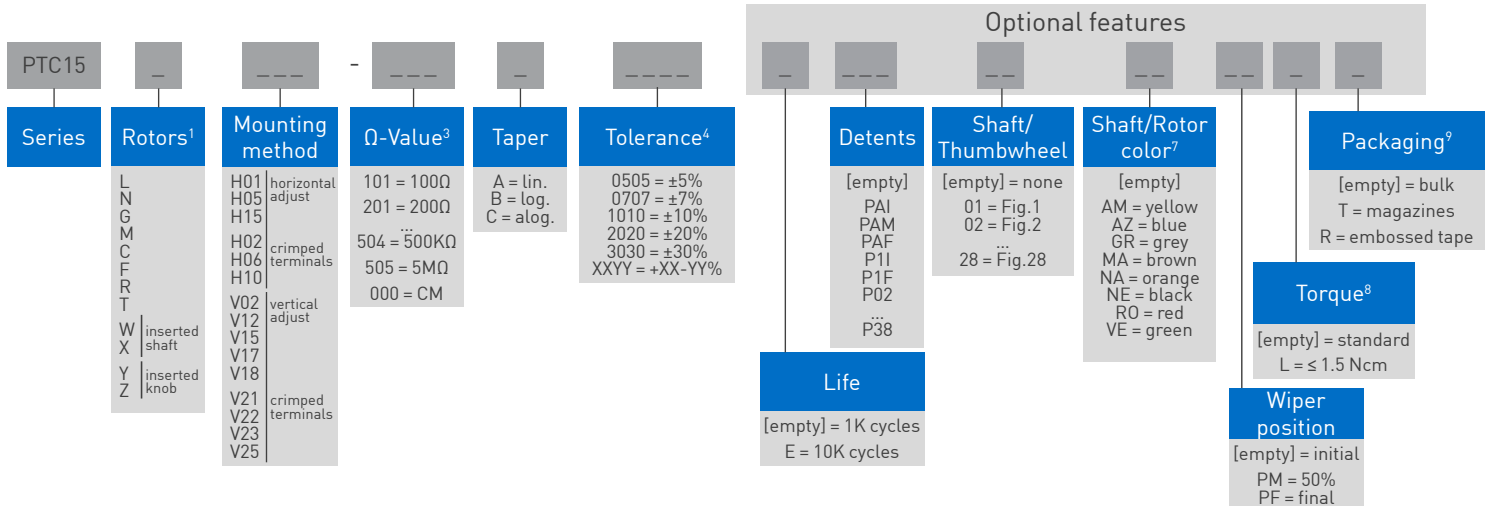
Optional features

PTC15 _ _ _ _ - _ _ _ _ _ _ _ _ _ _ _ _ _ _ _ _ _ _ _ _ _

Series

Rotors$^1$
L
N
G
M
C
F
R
T
W X inserted shaft
Y Z inserted knob

Mounting method
H01 H05 H15 horizontal adjust
H02 H06 H10 crimped terminals
V02 V12 V15 V17 V18 vertical adjust
V21 V22 V23 V25 crimped terminals

Ω-Value$^3$
101 = 100Ω
201 = 200Ω
...
504 = 500KΩ
505 = 5MΩ
000 = CM

Taper
A = lin.
B = log.
C = alog.

Tolerance$^4$
0505 = ±5%
0707 = ±7%
1010 = ±10%
2020 = ±20%
3030 = ±30%
XXYY = +XX-YY%

Life
[empty] = 1K cycles
E = 10K cycles

Detents
[empty]
PAI
PAM
PAF
P1I
P1F
P02
...
P38

Shaft/ Thumbwheel
[empty] = none
01 = Fig.1
02 = Fig.2
...
28 = Fig.28

Shaft/Rotor color$^7$
[empty]
AM = yellow
AZ = blue
GR = grey
MA = brown
NA = orange
NE = black
RO = red
VE = green

Wiper position
[empty] = initial
PM = 50%
PF = final

Torque$^8$
[empty] = standard
L = ≤ 1.5 Ncm

Packaging$^9$
[empty] = bulk
T = magazines
R = embossed tape